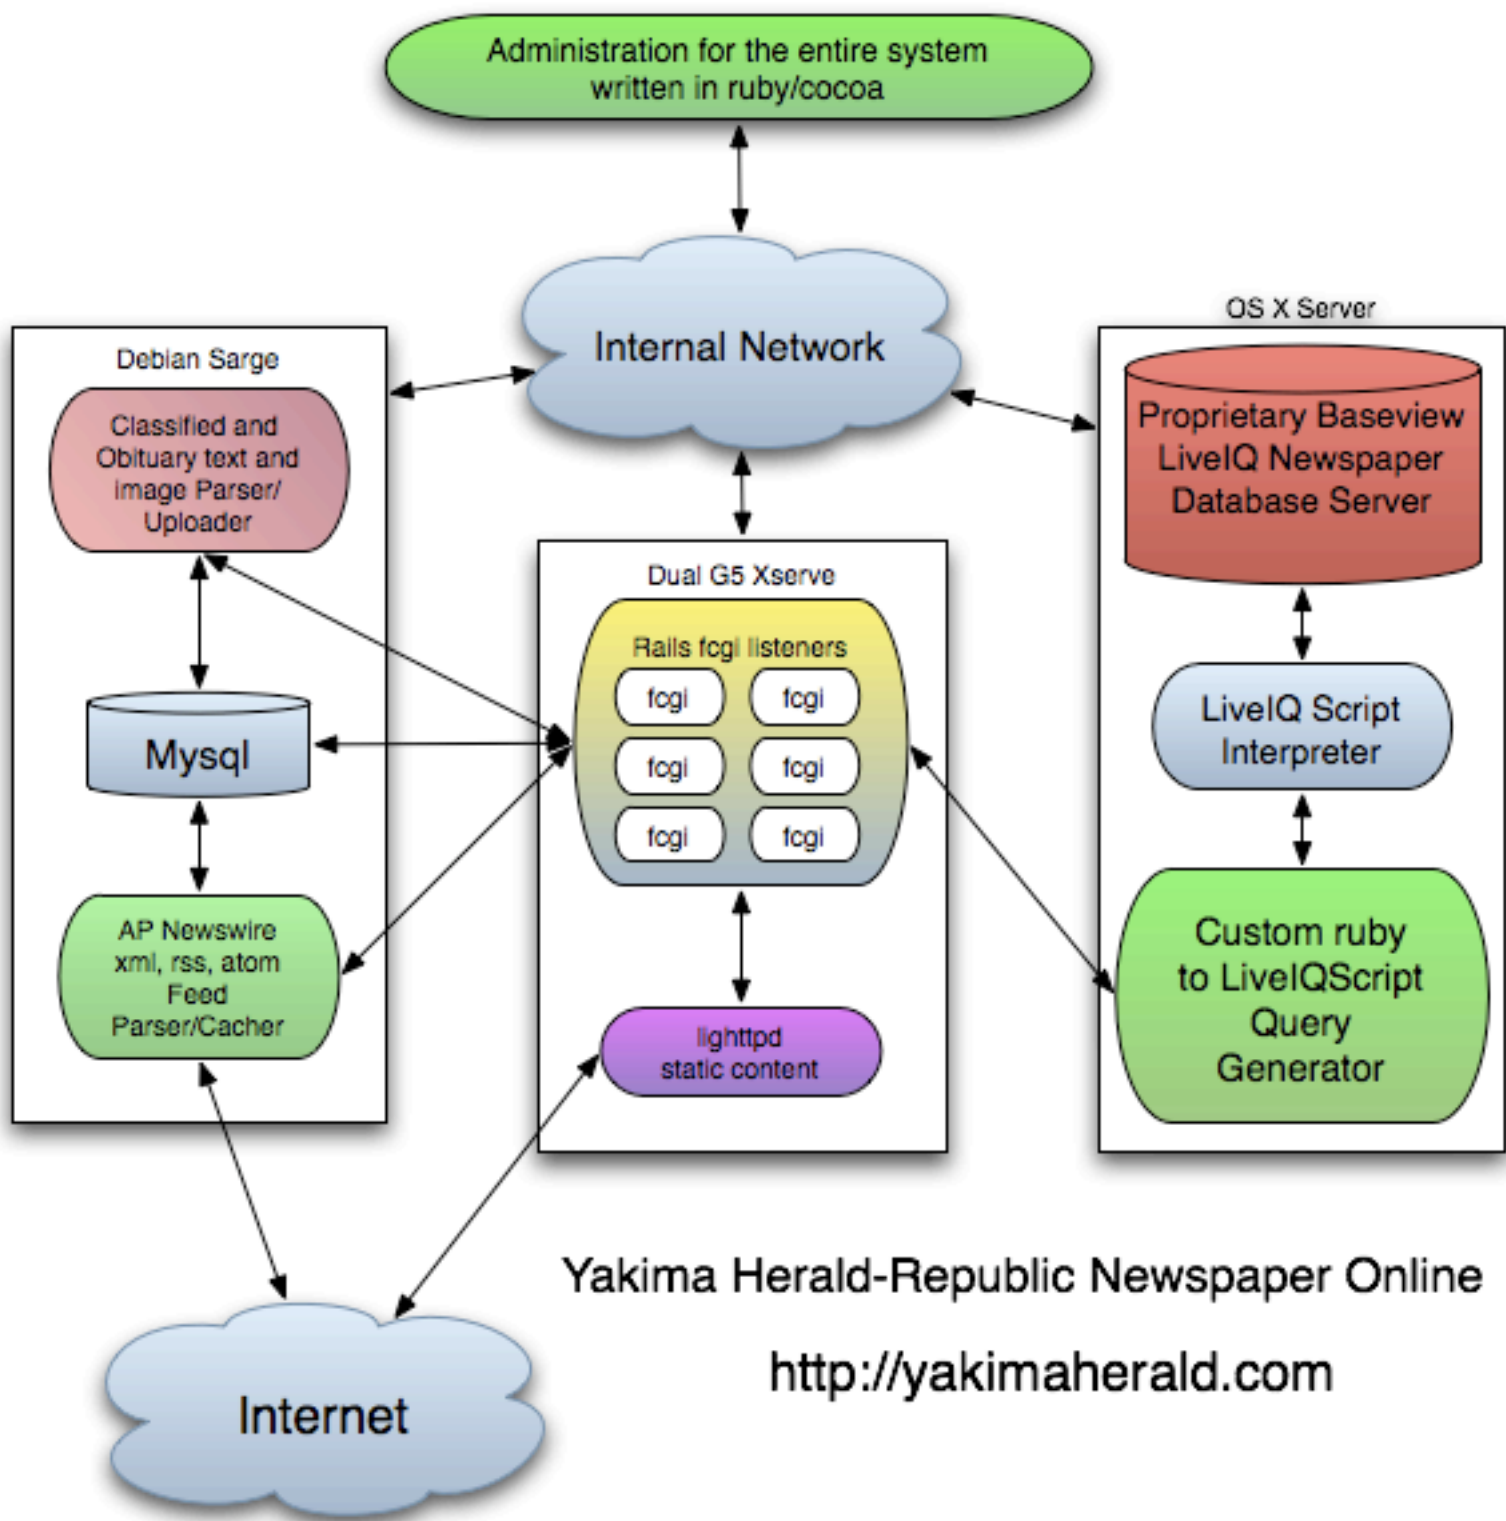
Administration for the entire system written in ruby/cocoa

Internal Network

Debian Sarge

Classified and Obituary text and image Parser/ Uploader

Mysql

AP Newswire xml, rss, atom Feed Parser/Cacher

Dual G5 Xserve

Rails fcgi listeners

fcgi
fcgi
fcgi
fcgi
fcgi
fcgi

lighttpd static content

OS X Server

Proprietary Baseview LiveIQ Newspaper Database Server

LiveIQ Script Interpreter

Custom ruby to LiveIQScript Query Generator

Yakima Herald-Republic Newspaper Online

http://yakimaherald.com

Internet